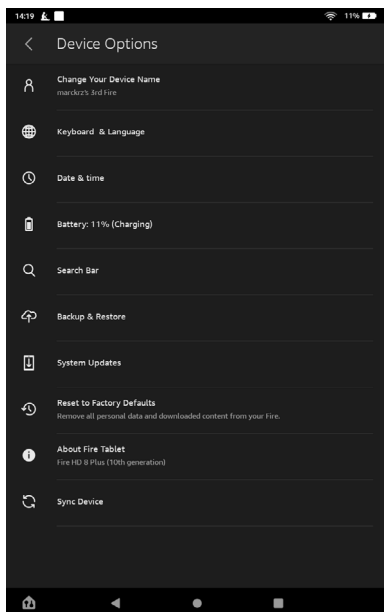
14:19

11%

Device Options

Change Your Device Name
marckrz's 3rd Fire

Keyboard & Language

Date & time

Battery: 11% (Charging)

Search Bar

Backup & Restore

System Updates

Reset to Factory Defaults
Remove all personal data and downloaded content from your Fire.

About Fire Tablet
Fire HD 8 Plus (10th generation)

Sync Device